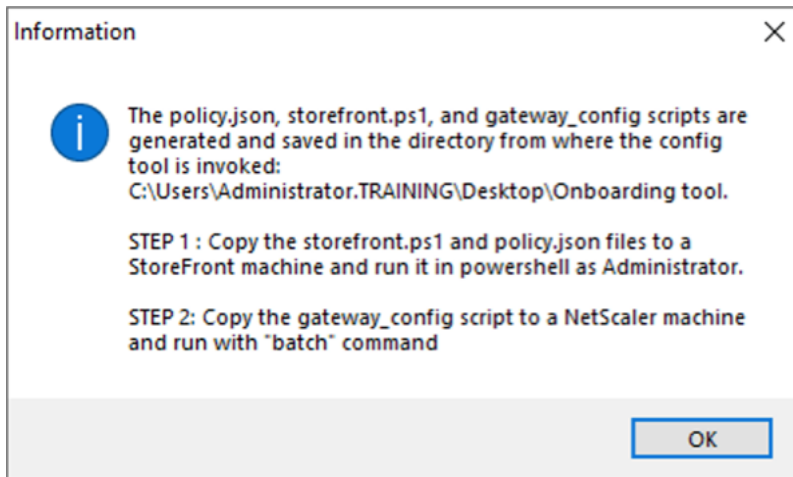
Information

The policy.json, storefront.ps1, and gateway_config scripts are generated and saved in the directory from where the config tool is invoked:
C:\Users\Administrator.TRAINING\Desktop\Onboarding tool.

STEP 1 : Copy the storefront.ps1 and policy.json files to a StoreFront machine and run it in powershell as Administrator.

STEP 2: Copy the gateway_config script to a NetScaler machine and run with "batch" command

OK